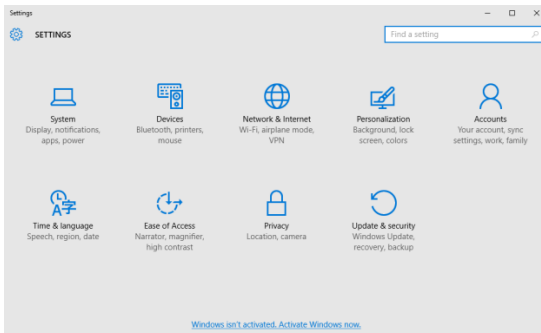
Settings

SETTINGS

Find a setting

System
Display, notifications, apps, power

Devices
Bluetooth, printers, mouse

Network & Internet
Wi-Fi, airplane mode, VPN

Personalization
Background, lock screen, colors

Accounts
Your account, sync settings, work, family

Time & language
Speech, region, date

Ease of Access
Narrator, magnifier, high contrast

Privacy
Location, camera

Update & security
Windows Update, recovery, backup

Windows isn't activated. Activate Windows now.